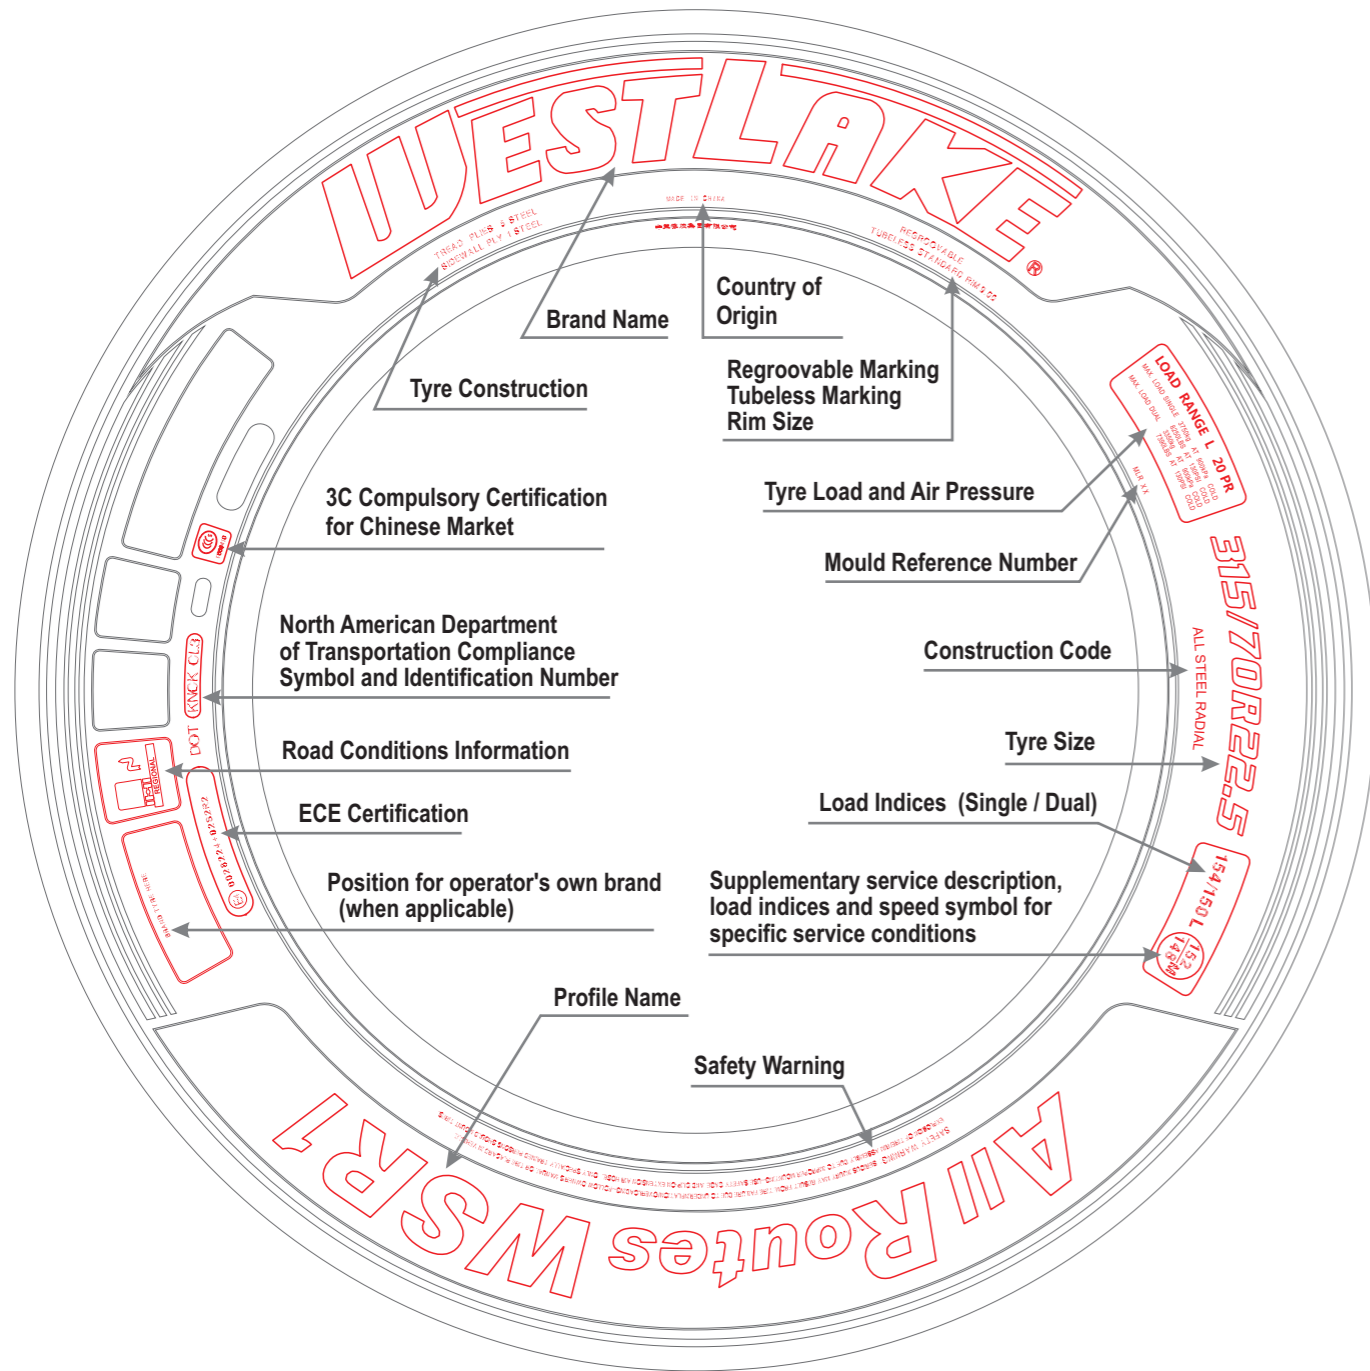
WESTLAKE ®

TREAD PLIES 5 STEEL
SIDEWALL PLY 1 STEEL

MADE IN CHINA

REGROOVABLE
TUBELESS STANDARD RIM 9.00

Brand Name

Country of Origin

Tyre Construction

Regroovable Marking
Tubeless Marking
Rim Size

LOAD RANGE L 20 PR

Tyre Load and Air Pressure

3C Compulsory Certification for Chinese Market

Mould Reference Number

315/70R22.5

North American Department of Transportation Compliance Symbol and Identification Number

ALL STEEL RADIAL

Construction Code

DOT KNCK CL3

Tyre Size

Road Conditions Information

REGIONAL

Load Indices (Single / Dual)

ECE Certification

154/150 L

Position for operator's own brand (when applicable)

Supplementary service description, load indices and speed symbol for specific service conditions

152/148 M

Profile Name

Safety Warning

WSR1

All Routes